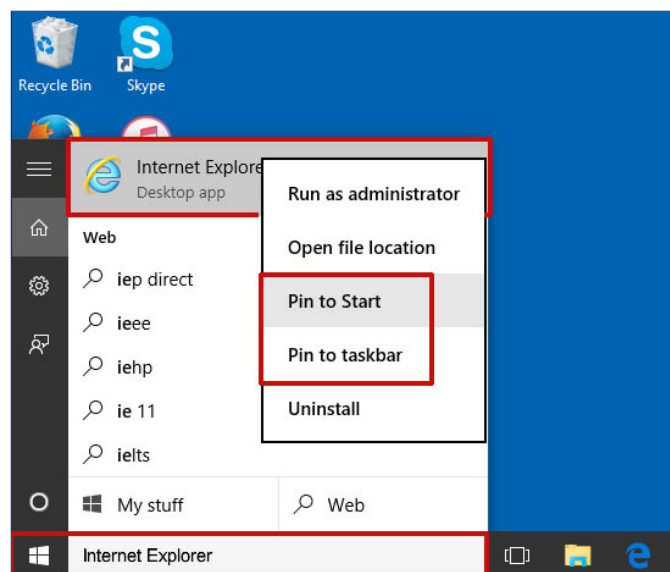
Recycle Bin

Skype

Internet Explore

Desktop app

Run as administrator

Open file location

Pin to Start

Pin to taskbar

Uninstall

Web

iep direct

ieee

iehp

ie 11

ielts

My stuff

Web

Internet Explorer